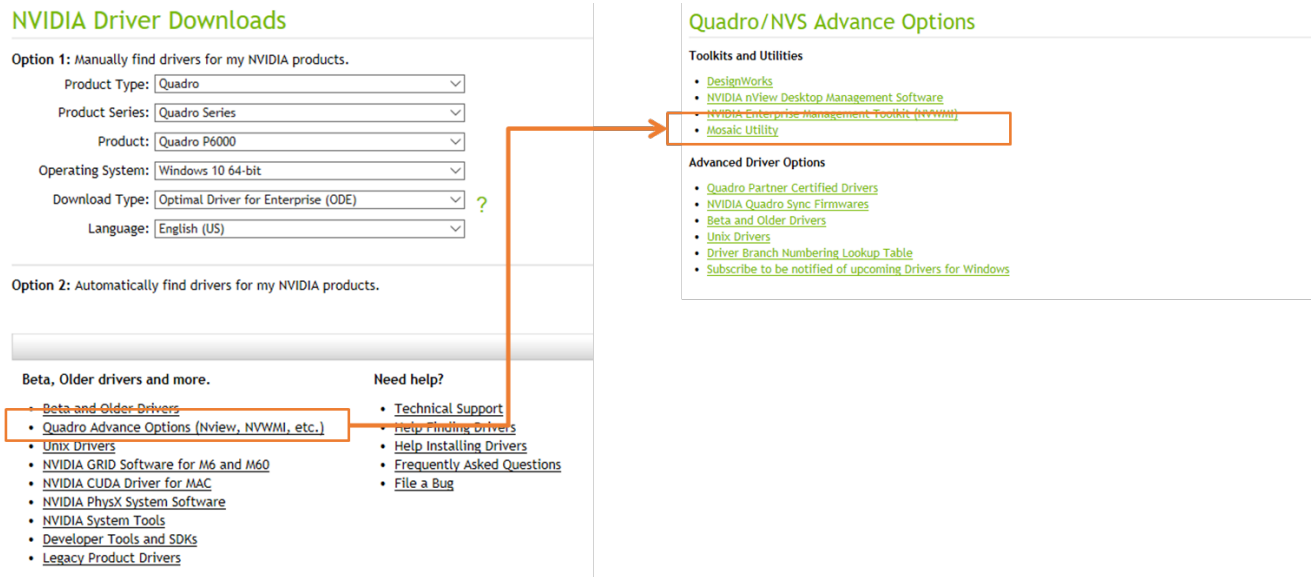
NVIDIA Driver Downloads

Option 1: Manually find drivers for my NVIDIA products.

Product Type: Quadro
Product Series: Quadro Series
Product: Quadro P6000
Operating System: Windows 10 64-bit
Download Type: Optimal Driver for Enterprise (ODE) ?
Language: English (US)

Option 2: Automatically find drivers for my NVIDIA products.

Beta, Older drivers and more.

- Beta and Older Drivers
- Quadro Advance Options (Nview, NVWMI, etc.)
- Unix Drivers
- NVIDIA GRID Software for M6 and M60
- NVIDIA CUDA Driver for MAC
- NVIDIA PhysX System Software
- NVIDIA System Tools
- Developer Tools and SDKs
- Legacy Product Drivers

Need help?

- Technical Support
- Help Finding Drivers
- Help Installing Drivers
- Frequently Asked Questions
- File a Bug

Quadro/NVS Advance Options

Toolkits and Utilities

- DesignWorks
- NVIDIA nView Desktop Management Software
- NVIDIA Enterprise Management Toolkit (NVWMI)
- Mosaic Utility

Advanced Driver Options

- Quadro Partner Certified Drivers
- NVIDIA Quadro Sync Firmwares
- Beta and Older Drivers
- Unix Drivers
- Driver Branch Numbering Lookup Table
- Subscribe to be notified of upcoming Drivers for Windows